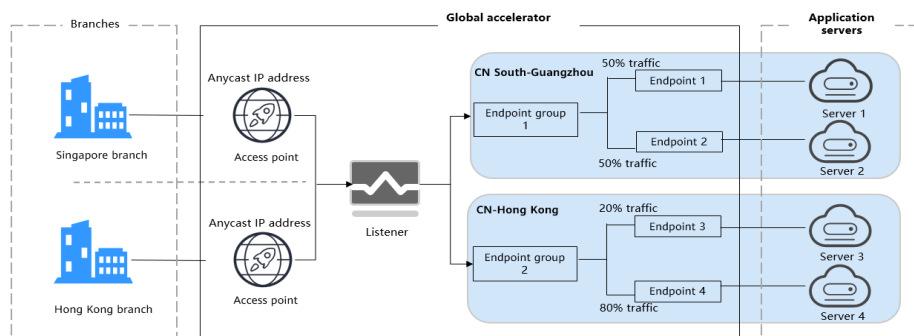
Branches

Global accelerator

Application servers

Anycast IP address

Access point

Singapore branch

Anycast IP address

Access point

Hong Kong branch

Listener

CN South-Guangzhou

50% traffic

Endpoint 1

Endpoint group 1

Endpoint 2

50% traffic

CN-Hong Kong

20% traffic

Endpoint 3

Endpoint group 2

Endpoint 4

80% traffic

Server 1

Server 2

Server 3

Server 4